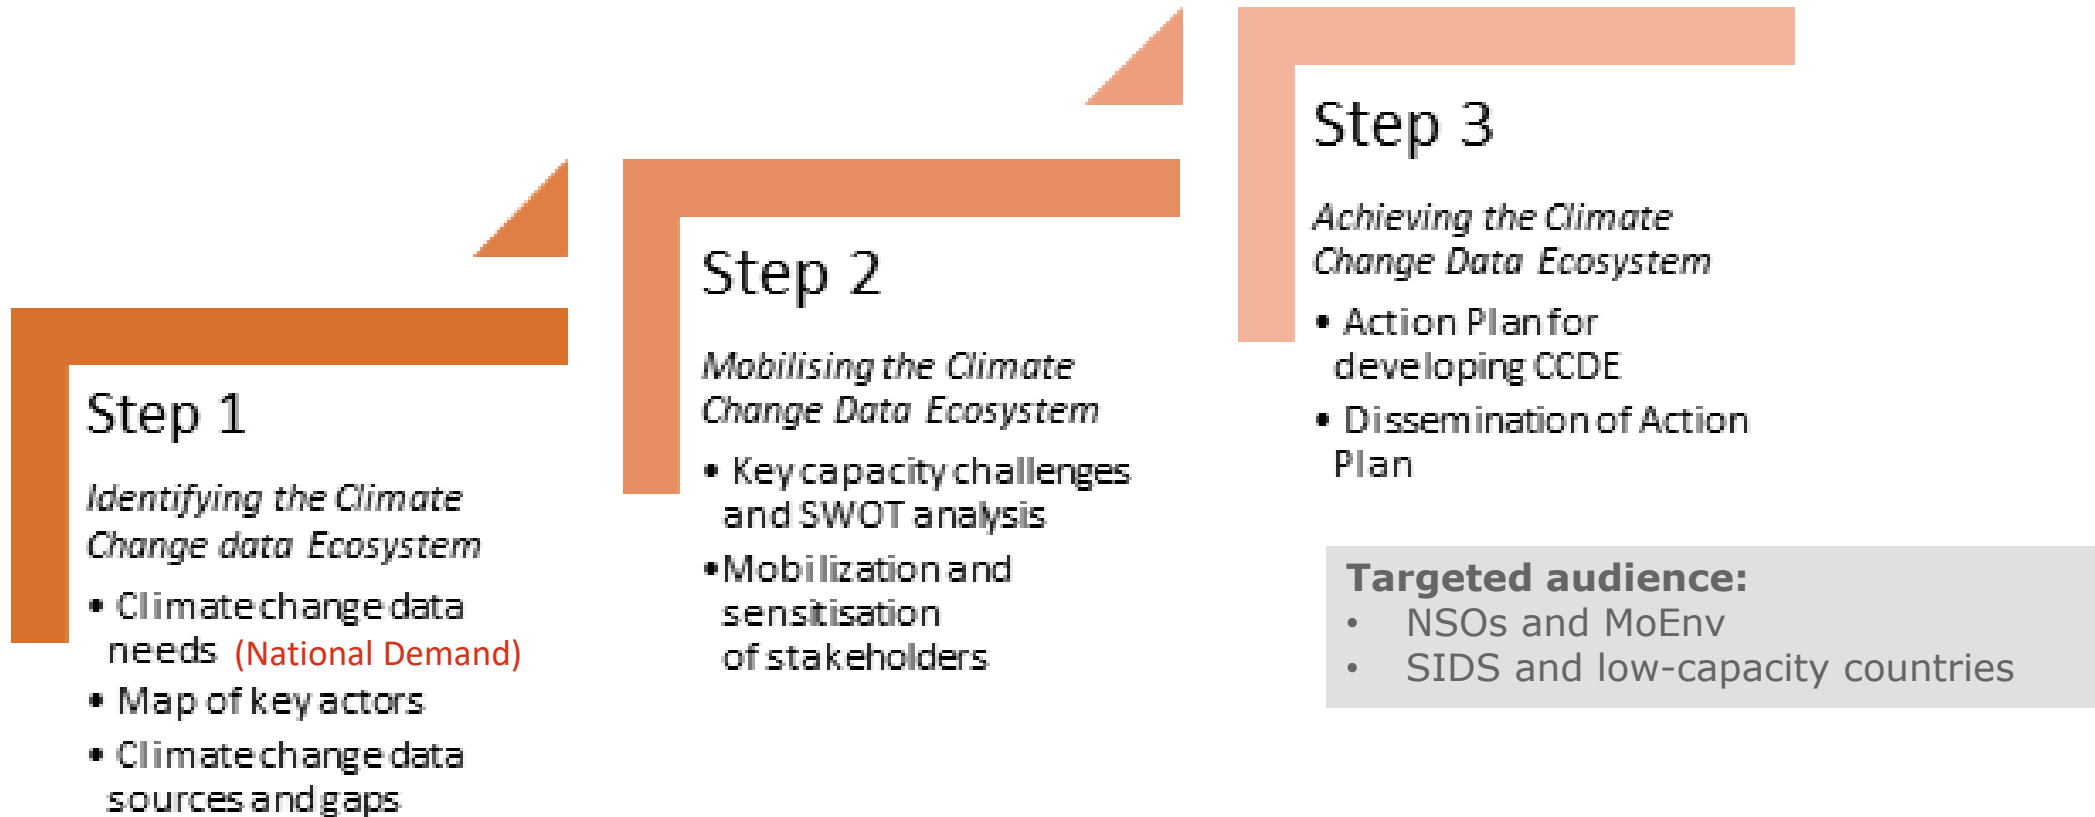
Step 1

*Identifying the Climate Change data Ecosystem*

• Climate change data needs (National Demand)
• Map of key actors
• Climate change data sources and gaps

Step 2

*Mobilising the Climate Change Data Ecosystem*

• Key capacity challenges and SWOT analysis
• Mobilization and sensitisation of stakeholders

Step 3

*Achieving the Climate Change Data Ecosystem*

• Action Plan for developing CCDE
• Dissemination of Action Plan

**Targeted audience:**
• NSOs and MoEnv
• SIDS and low-capacity countries